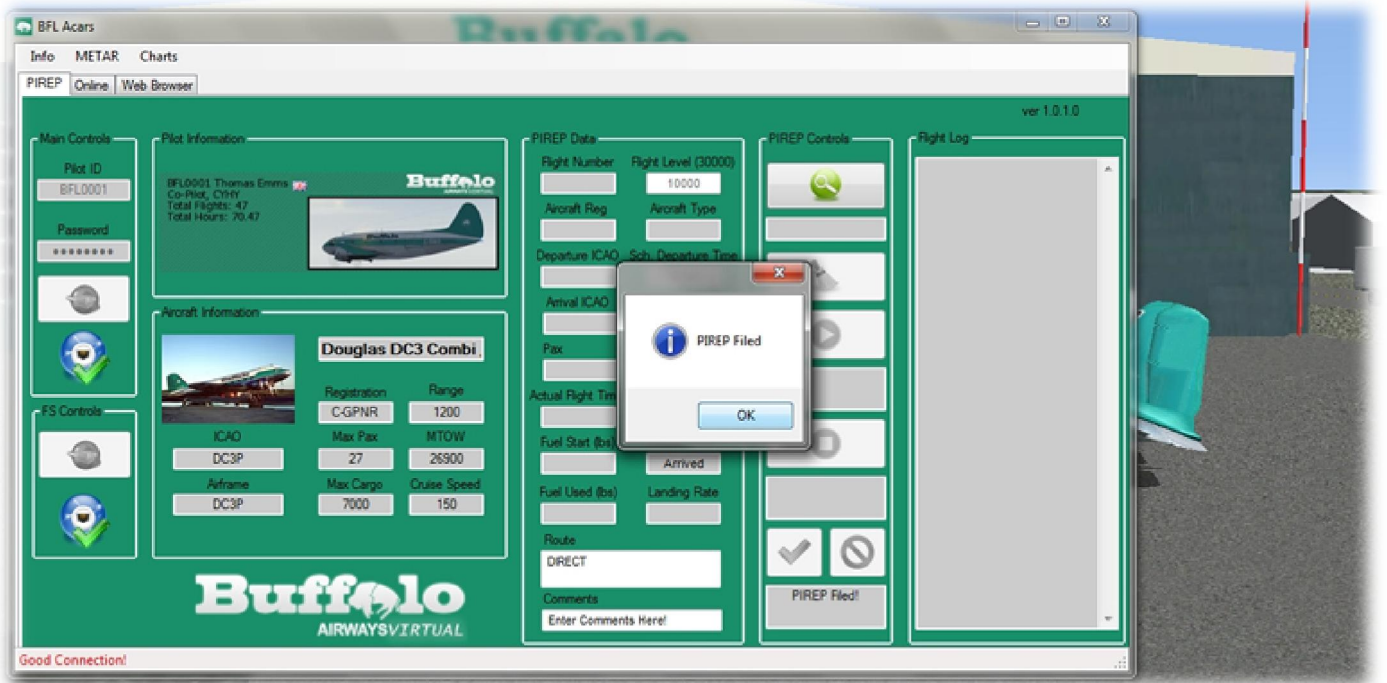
BFL Acars

Buffalo

Info METAR Charts

PIREP Online Web Browser

ver 1.0.1.0

Main Controls

Pilot ID

BFL0001

Password

••••••••

FS Controls

Pilot Information

BFL0001 Thomas Emms
Co-Pilot, CYHY
Total Flights: 47
Total Hours: 70.47

Buffalo

Aircraft Information

Douglas DC3 Combi

Registration

C-GPNR

Range

1200

ICAO

DC3P

Max Pax

27

MTOW

26900

Airframe

DC3P

Max Cargo

7000

Cruise Speed

150

Buffalo AIRWAYSVIRTUAL

PIREP Data

Flight Number

Flight Level (30000)

10000

Aircraft Reg

Aircraft Type

Departure ICAO

Sch. Departure Time

Arrival ICAO

Pax

Actual Flight Tim

Fuel Start (lbs)

Arrived

Fuel Used (lbs)

Landing Rate

Route

DIRECT

Comments

Enter Comments Here!

PIREP Controls

PIREP Filed!

Flight Log

PIREP Filed

OK

Good Connection!